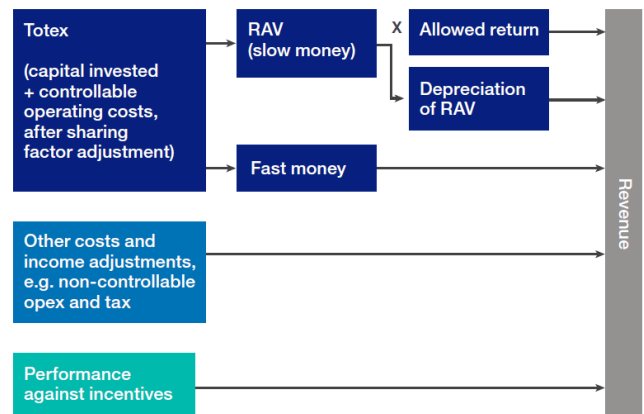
Totex

(capital invested + controllable operating costs, after sharing factor adjustment)

RAV (slow money)

X

Allowed return

Depreciation of RAV

Fast money

Other costs and income adjustments, e.g. non-controllable opex and tax

Performance against incentives

Revenue